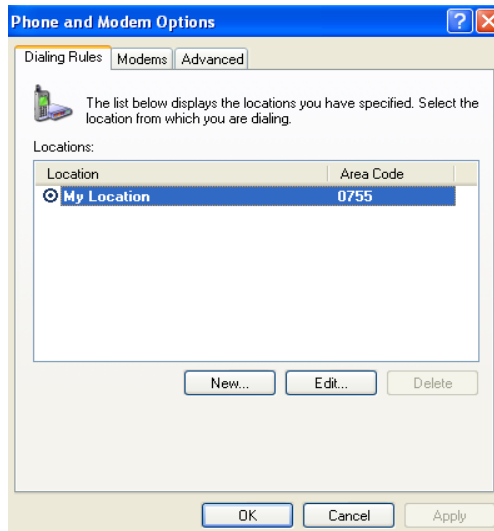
Phone and Modem Options

?

Dialing Rules | Modems | Advanced

The list below displays the locations you have specified. Select the location from which you are dialing.

Locations:

| Location | Area Code |
|---|---|
| My Location | 0755 |

New... Edit... Delete

OK Cancel Apply